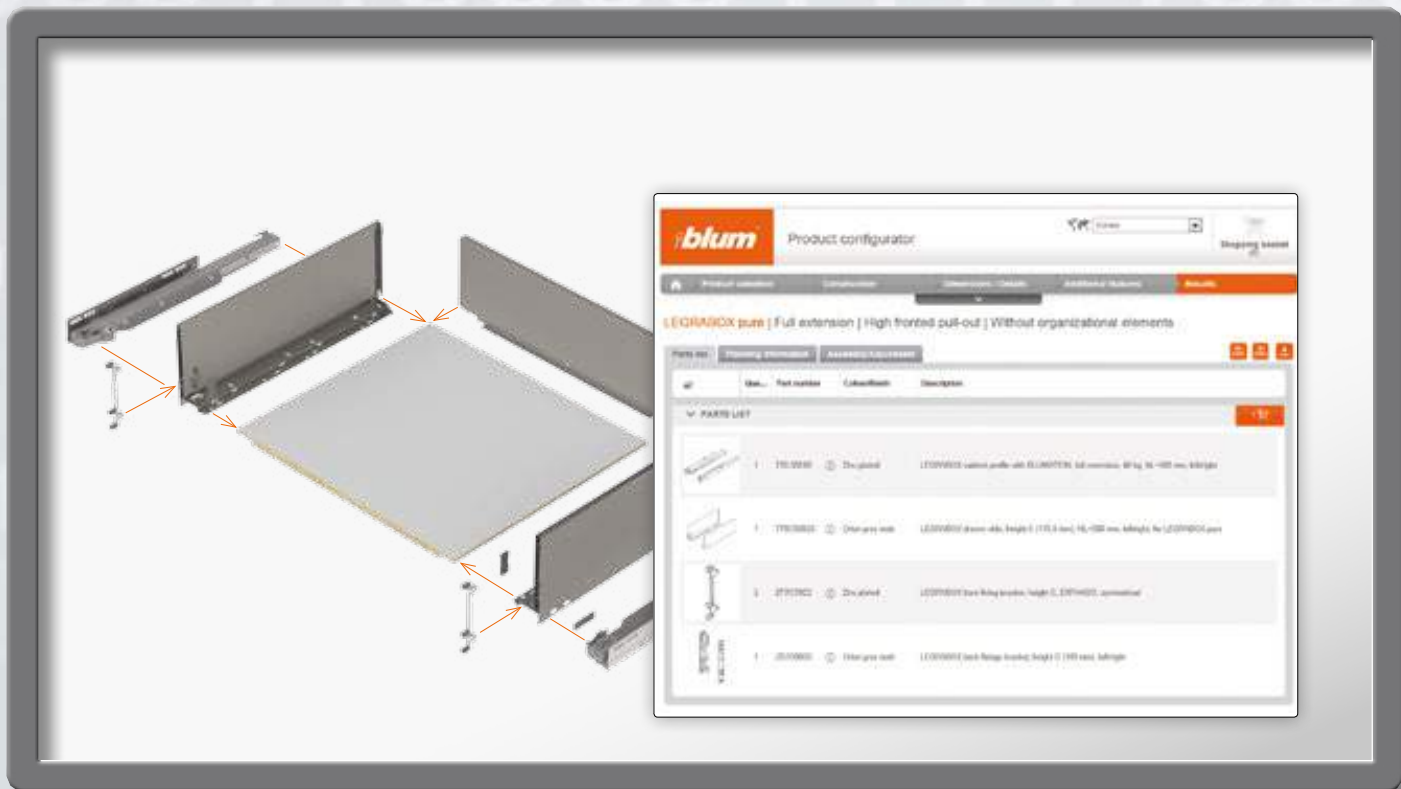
blum

Product configurator

Shopping basket

Product selection | Construction | Dimensions / Details | Additional features | Results

LEGRABOX pure | Full extension | High fronted pull-out | Without organizational elements

Parts list | Planning information | Assembly instructions

| | Qua... | Part number | Colour/finish | Description |
|---|---|---|---|---|
| PARTS LIST | | | | |
| | 1 | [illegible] | Zinc plated | LEGRABOX runner profile with BLUMOTION, full extension, 40 kg, NL=500 mm, left/right |
| | 1 | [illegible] | Orion grey matt | LEGRABOX drawer side, height C (176.8 mm), NL=500 mm, left/right, for LEGRABOX pure |
| | 1 | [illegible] | Zinc plated | LEGRABOX front fixing bracket, height C, EXPANDO, symmetrical |
| | 1 | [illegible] | Orion grey matt | LEGRABOX back fixing bracket, height C (165 mm), left/right |